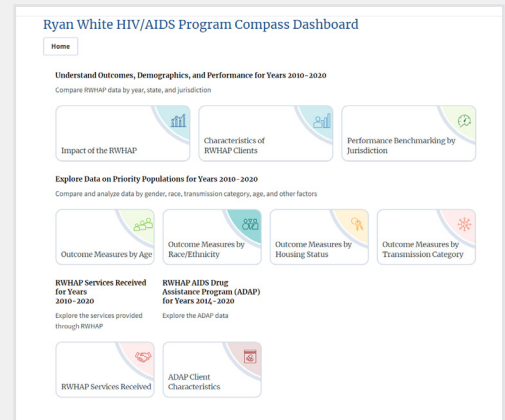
Ryan White HIV/AIDS Program Compass Dashboard

Home

Understand Outcomes, Demographics, and Performance for Years 2010–2020

Compare RWHAP data by year, state, and jurisdiction

Impact of the RWHAP

Characteristics of RWHAP Clients

Performance Benchmarking by Jurisdiction

Explore Data on Priority Populations for Years 2010–2020

Compare and analyze data by gender, race, transmission category, age, and other factors

Outcome Measures by Age

Outcome Measures by Race/Ethnicity

Outcome Measures by Housing Status

Outcome Measures by Transmission Category

RWHAP Services Received for Years 2010–2020

Explore the services provided through RWHAP

RWHAP AIDS Drug Assistance Program (ADAP) for Years 2014–2020

Explore the ADAP data

RWHAP Services Received

ADAP Client Characteristics